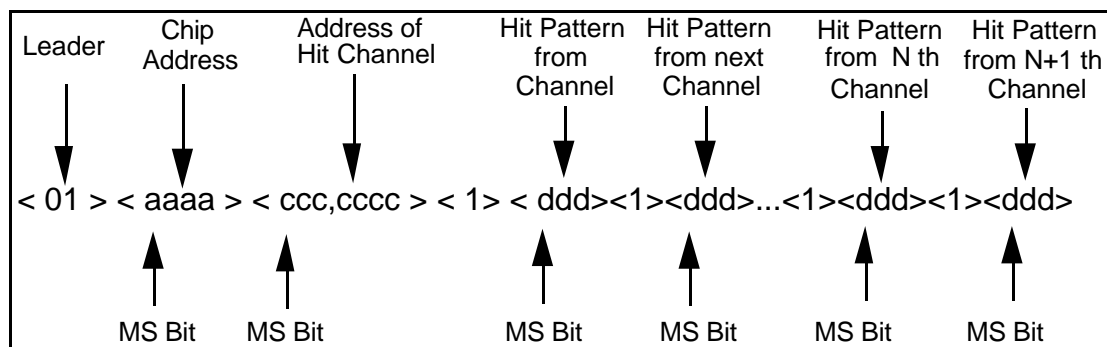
Leader

Chip Address

Address of Hit Channel

Hit Pattern from Channel

Hit Pattern from next Channel

Hit Pattern from N th Channel

Hit Pattern from N+1 th Channel

< 01 > < aaaa > < ccc,cccc > < 1> < ddd><1><ddd>...<1><ddd><1><ddd>

MS Bit MS Bit MS Bit MS Bit MS Bit MS Bit